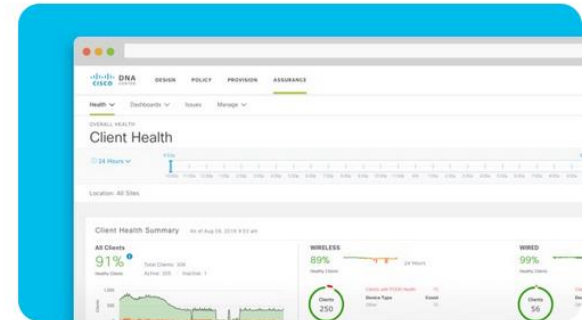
cisco DNA CENTER DESIGN POLICY PROVISION ASSURANCE

Health Dashboards Issues Manage

OVERALL HEALTH
Client Health

24 Hours

Location: All Sites

Client Health Summary As of Aug 09, 2018 9:03 am

All Clients
91%
Healthy Clients
Total Clients: 306
Active: 305 Inactive: 1

WIRELESS
89%
Healthy Clients
24 Hours
Clients
250
Device Type
Count

WIRED
99%
Healthy Clients
Clients
56